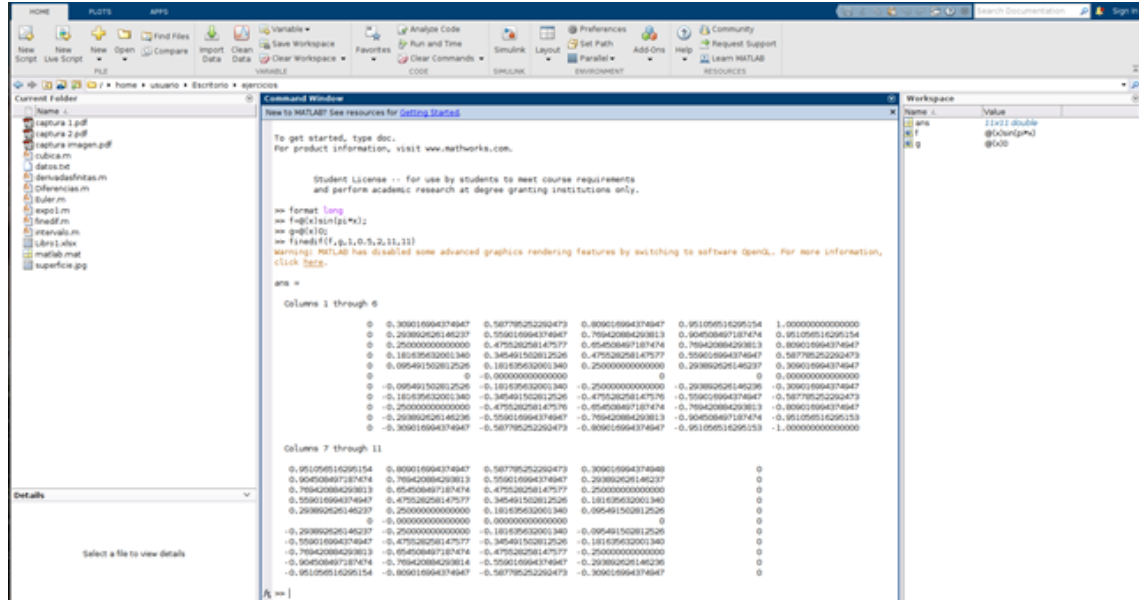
HOME PLOTS APPS

Search Documentation Sign In

New Script New Live Script New Open Find Files Compare Import Data Clean Data Variable Save Workspace Clear Workspace Favorites Analyze Code Run and Time Clear Commands Simulink Layout Preferences Set Path Parallel Add-Ons Help Community Request Support Learn MATLAB

FILE VARIABLE CODE SIMULINK ENVIRONMENT RESOURCES

/ ▸ home ▸ usuario ▸ Escritorio ▸ ejercicios

Current Folder

Name

captura 1.pdf
captura 2.pdf
captura imagen.pdf
cubica.m
datos.txt
derivadasfinitas.m
Diferencias.m
Euler.m
expo1.m
finedif.m
intervalo.m
Libro1.xlsx
matlab.mat
superficie.jpg

Details

Select a file to view details

Command Window

New to MATLAB? See resources for Getting Started.

To get started, type doc.
For product information, visit www.mathworks.com.

Student License -- for use by students to meet course requirements
and perform academic research at degree granting institutions only.

>> format long
>> f=@(x)sin(pi*x);
>> g=@(x)0;
>> finedif(f,g,1,0.5,2,11,11)
Warning: MATLAB has disabled some advanced graphics rendering features by switching to software OpenGL. For more information, click here.

ans =

Columns 1 through 6

| | | | | | |
|---|---|---|---|---|---|
| 0 | 0.309016994374947 | 0.587785252292473 | 0.809016994374947 | 0.951056516295154 | 1.000000000000000 |
| 0 | 0.293892626146237 | 0.559016994374947 | 0.769420884293813 | 0.904508497187474 | 0.951056516295154 |
| 0 | 0.250000000000000 | 0.475528258147577 | 0.654508497187474 | 0.769420884293813 | 0.809016994374947 |
| 0 | 0.181635632001340 | 0.345491502812526 | 0.475528258147577 | 0.559016994374947 | 0.587785252292473 |
| 0 | 0.095491502812526 | 0.181635632001340 | 0.250000000000000 | 0.293892626146237 | 0.309016994374947 |
| 0 | 0.000000000000000 | 0 | 0 | 0 | 0.000000000000000 |
| 0 | -0.095491502812526 | -0.181635632001340 | -0.250000000000000 | -0.293892626146236 | -0.309016994374947 |
| 0 | -0.181635632001340 | -0.345491502812526 | -0.475528258147576 | -0.559016994374947 | -0.587785252292473 |
| 0 | -0.250000000000000 | -0.475528258147576 | -0.654508497187476 | -0.769420884293813 | -0.809016994374947 |
| 0 | -0.293892626146236 | -0.559016994374947 | -0.769420884293813 | -0.904508497187474 | -0.951056516295153 |
| 0 | -0.309016994374947 | -0.587785252292473 | -0.809016994374947 | -0.951056516295153 | -1.000000000000000 |

Columns 7 through 11

| | | | | |
|---|---|---|---|---|
| 0.951056516295154 | 0.809016994374947 | 0.587785252292473 | 0.309016994374948 | 0 |
| 0.904508497187474 | 0.769420884293813 | 0.559016994374947 | 0.293892626146237 | 0 |
| 0.769420884293813 | 0.654508497187474 | 0.475528258147577 | 0.250000000000000 | 0 |
| 0.559016994374947 | 0.475528258147577 | 0.345491502812526 | 0.181635632001340 | 0 |
| 0.293892626146237 | 0.250000000000000 | 0.181635632001340 | 0.095491502812526 | 0 |
| 0 | 0.000000000000000 | 0.000000000000000 | 0 | 0 |
| -0.293892626146237 | -0.250000000000000 | -0.181635632001340 | -0.095491502812526 | 0 |
| -0.559016994374947 | -0.475528258147577 | -0.345491502812526 | -0.181635632001340 | 0 |
| -0.769420884293813 | -0.654508497187474 | -0.475528258147577 | -0.250000000000000 | 0 |
| -0.904508497187474 | -0.769420884293814 | -0.559016994374947 | -0.293892626146236 | 0 |
| -0.951056516295154 | -0.809016994374947 | -0.587785252292473 | -0.309016994374947 | 0 |

fx >>

Workspace

| Name | Value |
|---|---|
| ans | 11x11 double |
| f | @(x)sin(pi*x) |
| g | @(x)0 |